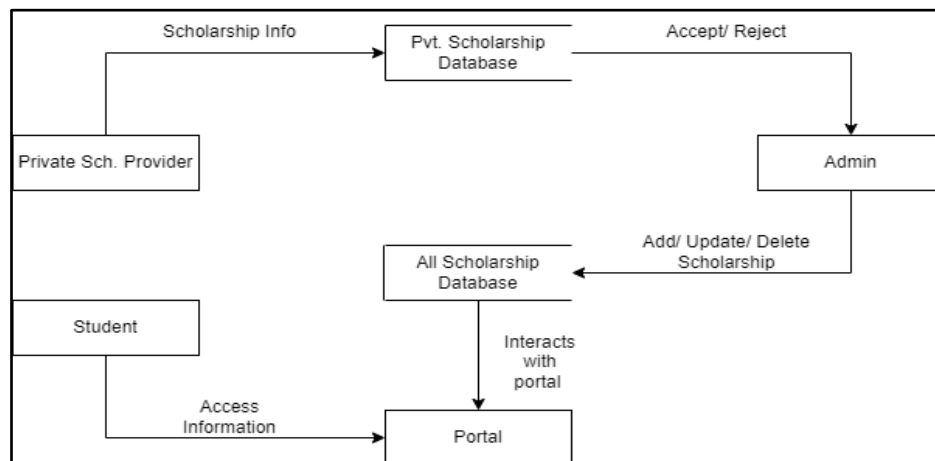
Scholarship Info

Pvt. Scholarship Database

Accept/ Reject

Private Sch. Provider

Admin

Add/ Update/ Delete Scholarship

All Scholarship Database

Student

Interacts with portal

Access Information

Portal